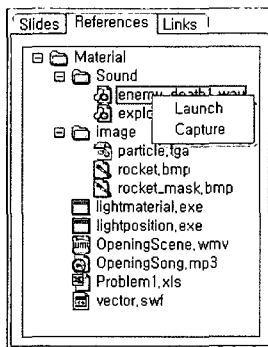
Slides | References | Links

Material
Sound
enemy_death1.wav
explo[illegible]
Launch
Capture
Image
particle.tga
rocket.bmp
rocket_mask.bmp
lightmaterial.exe
lightposition.exe
OpeningScene.wmv
OpeningSong.mp3
Problem1.xls
vector.swf